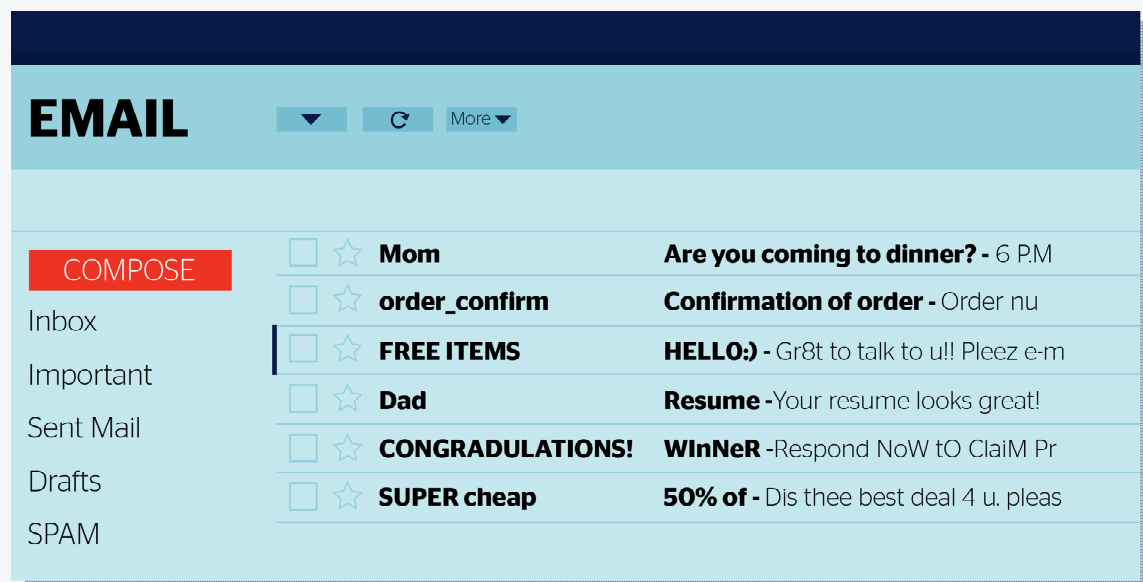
EMAIL

More

COMPOSE
Inbox
Important
Sent Mail
Drafts
SPAM

| Mom | Are you coming to dinner? - 6 P.M |
|---|---|
| order_confirm | Confirmation of order - Order nu |
| FREE ITEMS | HELLO:) - Gr8t to talk to u!! Pleez e-m |
| Dad | Resume -Your resume looks great! |
| CONGRADULATIONS! | WInNeR -Respond NoW tO ClaiM Pr |
| SUPER cheap | 50% of - Dis thee best deal 4 u. pleas |